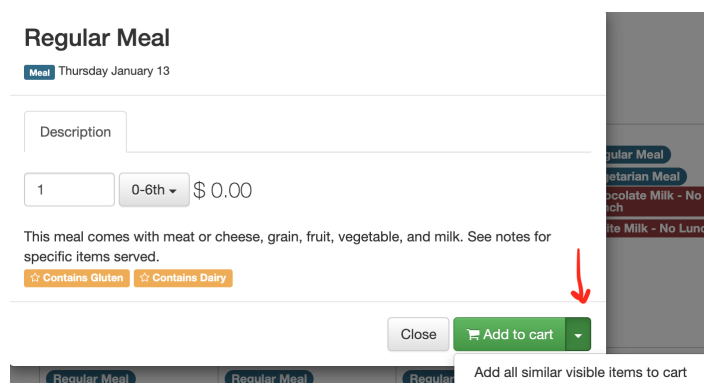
Regular Meal

Meal Thursday January 13

Description

1

0-6th

$ 0.00

This meal comes with meat or cheese, grain, fruit, vegetable, and milk. See notes for specific items served.

☆ Contains Gluten ☆ Contains Dairy

Close

Add to cart

Add all similar visible items to cart

gular Meal

getarian Meal

ocolate Milk - No

ch

ite Milk - No Lunc

Regular Meal

Regular Meal

Regular